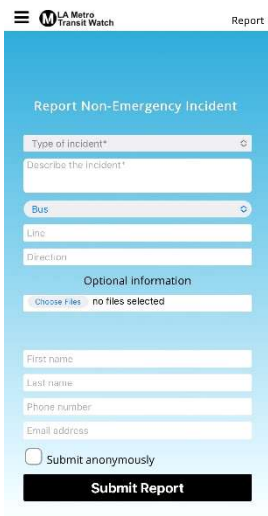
LA Metro Transit Watch

Report

Report Non-Emergency Incident

Type of incident*

Describe the incident*

Bus

Line

Direction

Optional information

Choose Files no files selected

First name

Last name

Phone number

Email address

Submit anonymously

Submit Report